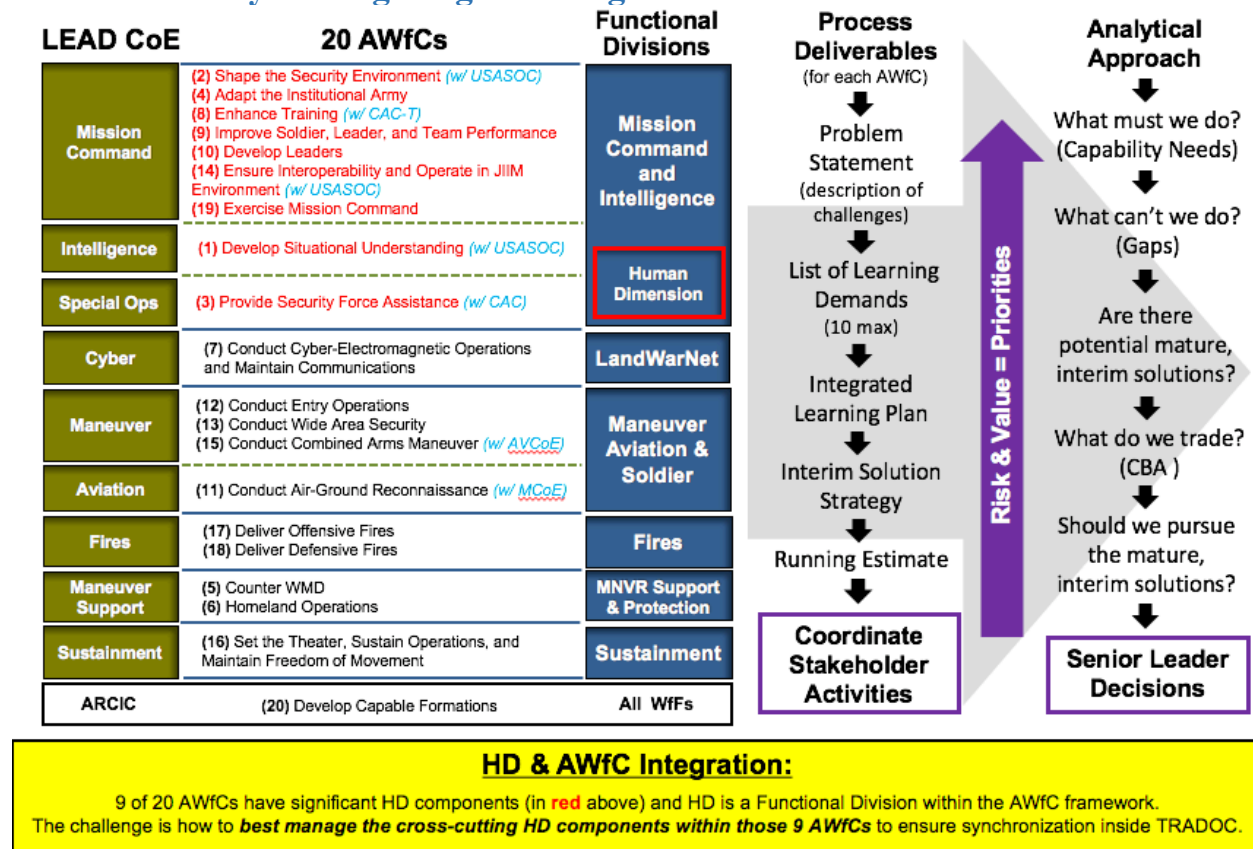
LEAD CoE

20 AWfCs

Functional Divisions

Process Deliverables (for each AWfC)

Analytical Approach

Mission Command

(2) Shape the Security Environment (w/ USASOC)
(4) Adapt the Institutional Army
(8) Enhance Training (w/ CAC-T)
(9) Improve Soldier, Leader, and Team Performance
(10) Develop Leaders
(14) Ensure Interoperability and Operate in JIIM Environment (w/ USASOC)
(19) Exercise Mission Command

Mission Command and Intelligence

Intelligence

(1) Develop Situational Understanding (w/ USASOC)

Human Dimension

Special Ops

(3) Provide Security Force Assistance (w/ CAC)

Cyber

(7) Conduct Cyber-Electromagnetic Operations and Maintain Communications

LandWarNet

Maneuver

(12) Conduct Entry Operations
(13) Conduct Wide Area Security
(15) Conduct Combined Arms Maneuver (w/ AVCoE)

Maneuver Aviation & Soldier

Aviation

(11) Conduct Air-Ground Reconnaissance (w/ MCoE)

Fires

(17) Deliver Offensive Fires
(18) Deliver Defensive Fires

Fires

Maneuver Support

(5) Counter WMD
(6) Homeland Operations

MNVR Support & Protection

Sustainment

(16) Set the Theater, Sustain Operations, and Maintain Freedom of Movement

Sustainment

ARCIC

(20) Develop Capable Formations

All WfFs

Problem Statement (description of challenges)

List of Learning Demands (10 max)

Integrated Learning Plan

Interim Solution Strategy

Running Estimate

Coordinate Stakeholder Activities

Risk & Value = Priorities

What must we do? (Capability Needs)

What can't we do? (Gaps)

Are there potential mature, interim solutions?

What do we trade? (CBA )

Should we pursue the mature, interim solutions?

Senior Leader Decisions

HD & AWfC Integration:

9 of 20 AWfCs have significant HD components (in red above) and HD is a Functional Division within the AWfC framework. The challenge is how to best manage the cross-cutting HD components within those 9 AWfCs to ensure synchronization inside TRADOC.